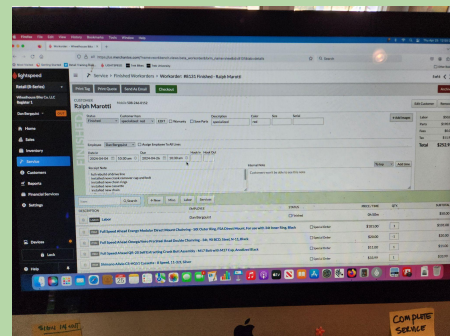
lightspeed

Retail (R-Series)

Wheelhouse Bike Co. LLC
Register 1

Dan Bergquist

Home
Sales
Inventory
Service
Customers
Reports
Financial Services
Settings

Devices
Lock
Help

Service > Finished Workorders > Workorder: #8131 Finished : Ralph Marotti

Print Tag
Print Quote
Print Email
Checkout

CUSTOMER
Ralph Marotti

Status
Finished

Employee
Dan Bergquist

Labor
Parts
Subtotal
Tax
Total $252.

Service Notes

Internal Notes

Add Labor
Labor

Full Speed Ahead Energy Modular Direct Mount Chainring
Full Speed Ahead Omega Non-Pr ...
Full Speed Ahead Ah-26 ...
Shimano Alivio CS-HG31 Cassette - 8 Speed, 11-32T, Silver

$30.00
$80.00
$36.00

COMPLETE SERVICE